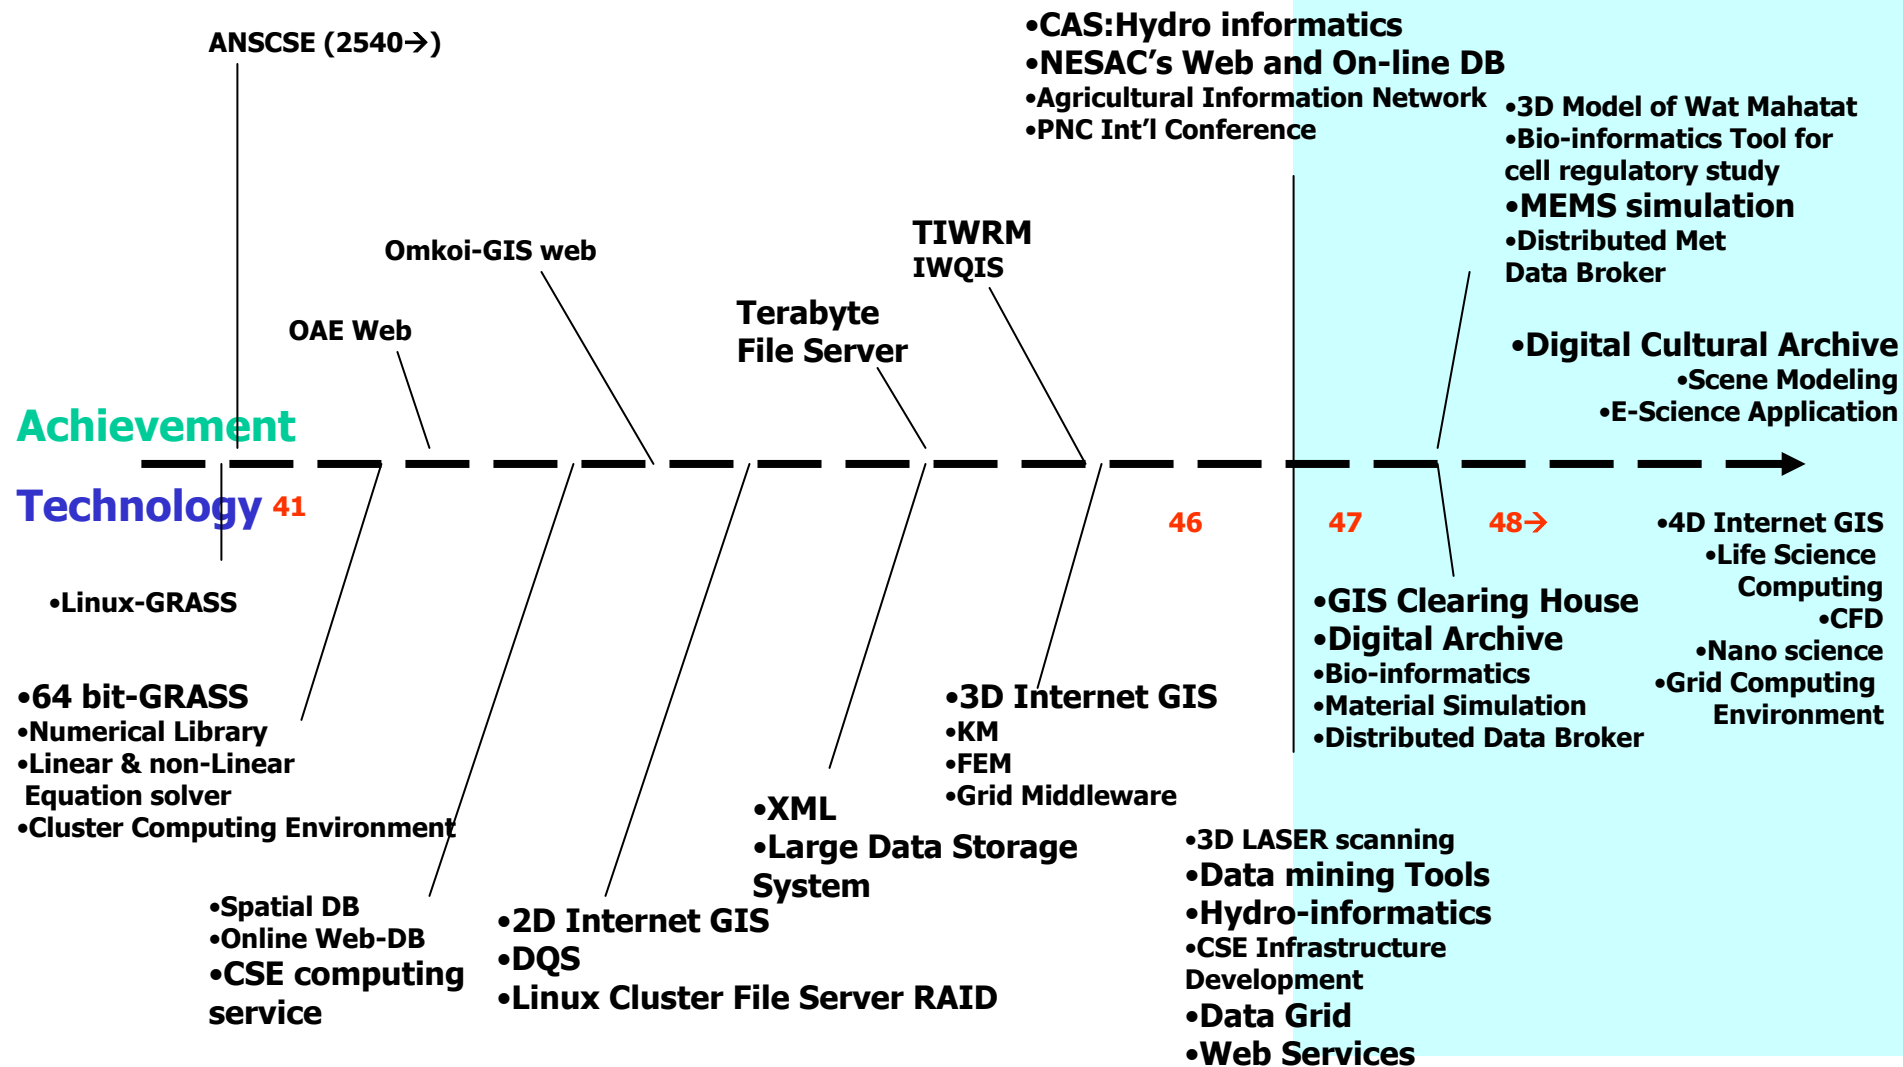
ANSCSE (2540→)

•CAS:Hydro informatics
•NESAC's Web and On-line DB
•Agricultural Information Network
•PNC Int'l Conference

•3D Model of Wat Mahatat
•Bio-informatics Tool for cell regulatory study
•MEMS simulation
•Distributed Met Data Broker

Omkoi-GIS web

TIWRM
IWQIS

OAE Web

Terabyte File Server

•Digital Cultural Archive
•Scene Modeling
•E-Science Application

Achievement

Technology 41

46

47

48→

•4D Internet GIS
•Life Science Computing
•CFD
•Nano science
•Grid Computing Environment

•Linux-GRASS

•64 bit-GRASS
•Numerical Library
•Linear & non-Linear Equation solver
•Cluster Computing Environment

•GIS Clearing House
•Digital Archive
•Bio-informatics
•Material Simulation
•Distributed Data Broker

•3D Internet GIS
•KM
•FEM
•Grid Middleware

•XML
•Large Data Storage System

•3D LASER scanning
•Data mining Tools
•Hydro-informatics
•CSE Infrastructure Development
•Data Grid
•Web Services

•Spatial DB
•Online Web-DB
•CSE computing service

•2D Internet GIS
•DQS
•Linux Cluster File Server RAID